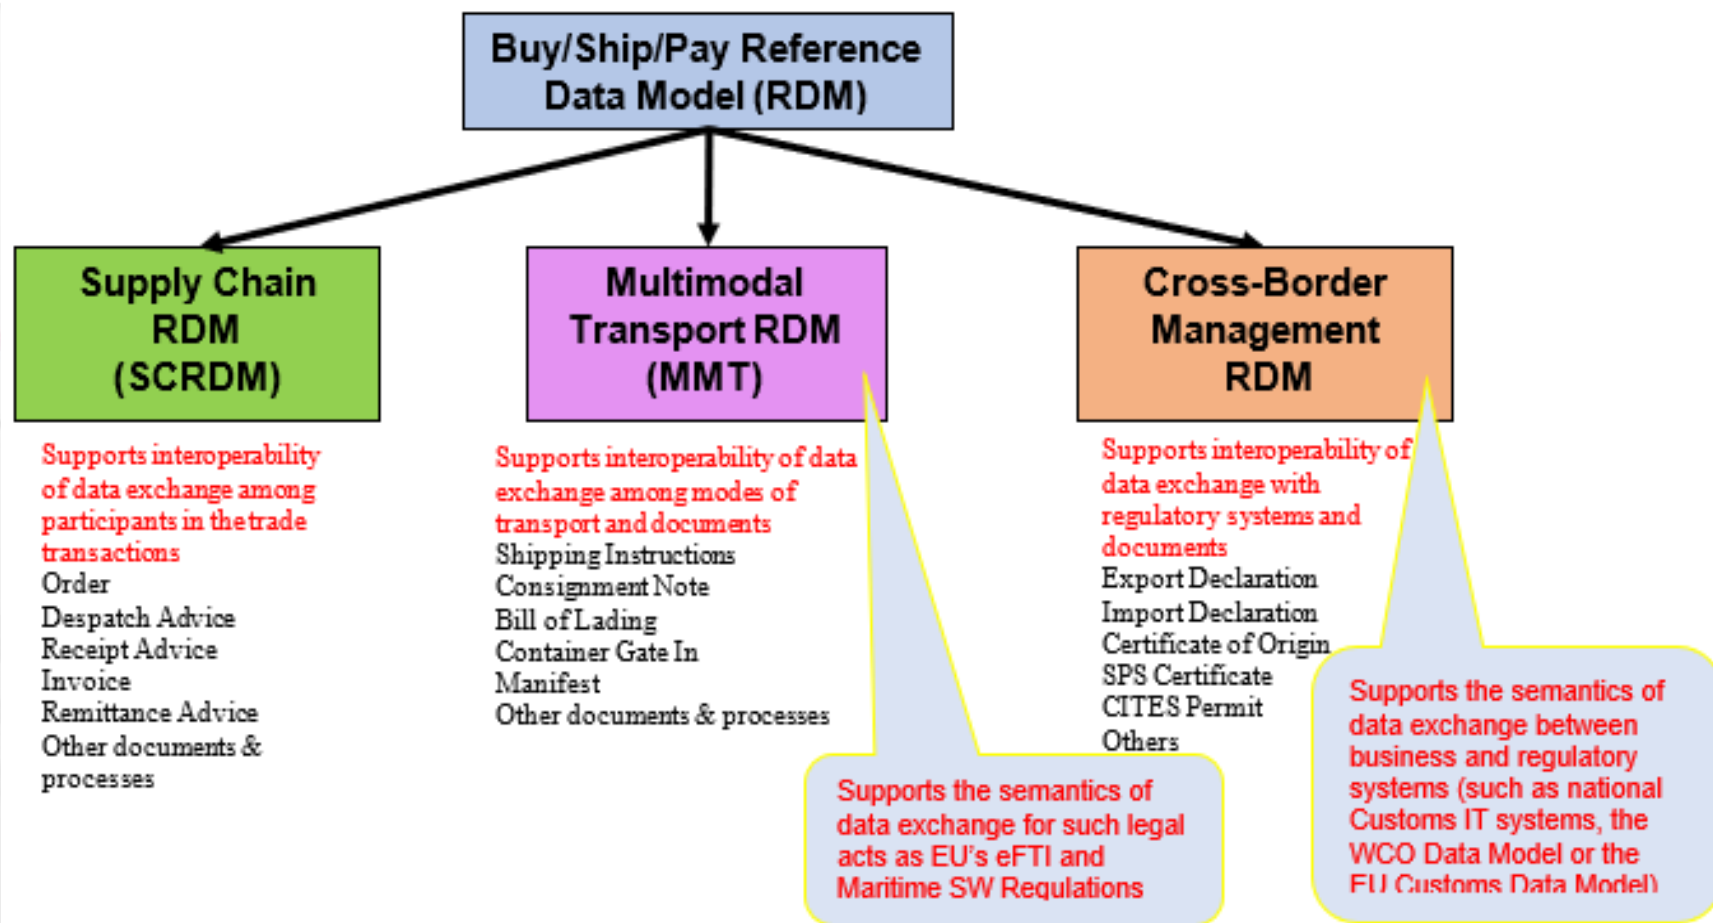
Buy/Ship/Pay Reference Data Model (RDM)

Supply Chain RDM (SCRDM)

Supports interoperability of data exchange among participants in the trade transactions
Order
Despatch Advice
Receipt Advice
Invoice
Remittance Advice
Other documents & processes

Multimodal Transport RDM (MMT)

Supports interoperability of data exchange among modes of transport and documents
Shipping Instructions
Consignment Note
Bill of Lading
Container Gate In
Manifest
Other documents & processes

Supports the semantics of data exchange for such legal acts as EU's eFTI and Maritime SW Regulations

Cross-Border Management RDM

Supports interoperability of data exchange with regulatory systems and documents
Export Declaration
Import Declaration
Certificate of Origin
SPS Certificate
CITES Permit
Others

Supports the semantics of data exchange between business and regulatory systems (such as national Customs IT systems, the WCO Data Model or the EU Customs Data Model)